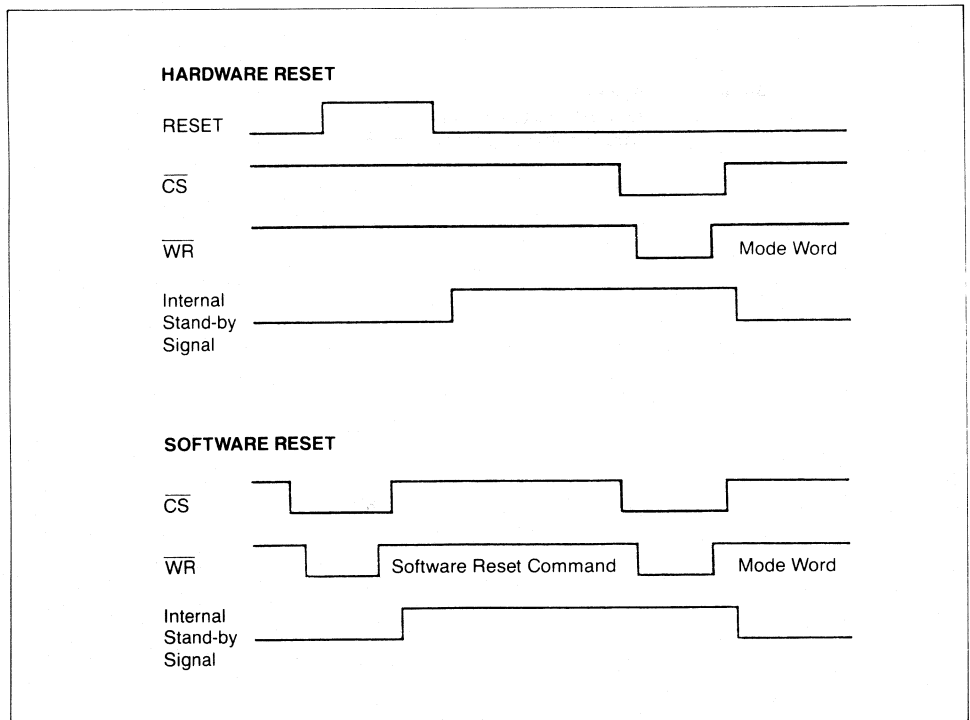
HARDWARE RESET

RESET

$\overline{CS}$

$\overline{WR}$

Mode Word

Internal Stand-by Signal

SOFTWARE RESET

$\overline{CS}$

$\overline{WR}$

Software Reset Command

Mode Word

Internal Stand-by Signal